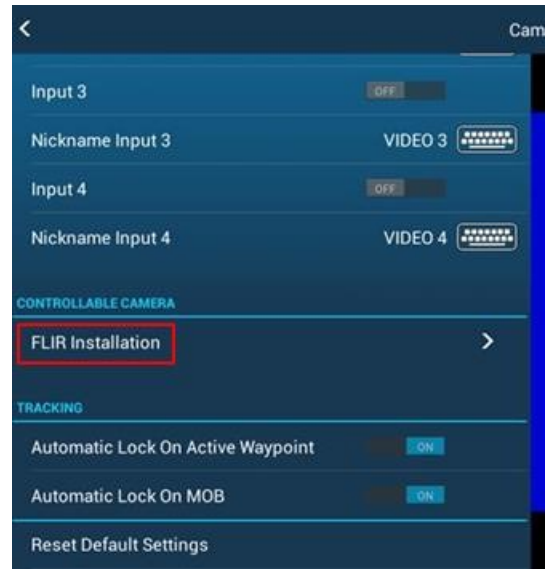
<

Cam

Input 3 OFF

Nickname Input 3 VIDEO 3

Input 4 OFF

Nickname Input 4 VIDEO 4

CONTROLLABLE CAMERA

FLIR Installation >

TRACKING

Automatic Lock On Active Waypoint ON

Automatic Lock On MOB ON

Reset Default Settings